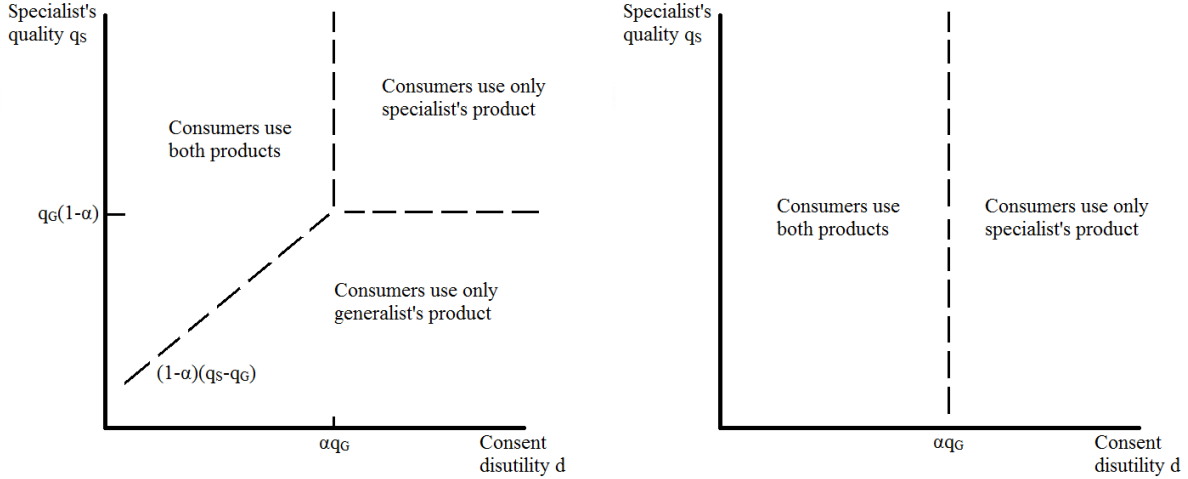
Specialist's quality $q_S$

Consumers use both products

Consumers use only specialist's product

$q_G(1-\alpha)$

Consumers use only generalist's product

$(1-\alpha)(q_S-q_G)$

$\alpha q_G$

Consent disutility d

Specialist's quality $q_S$

Consumers use both products

Consumers use only specialist's product

$\alpha q_G$

Consent disutility d